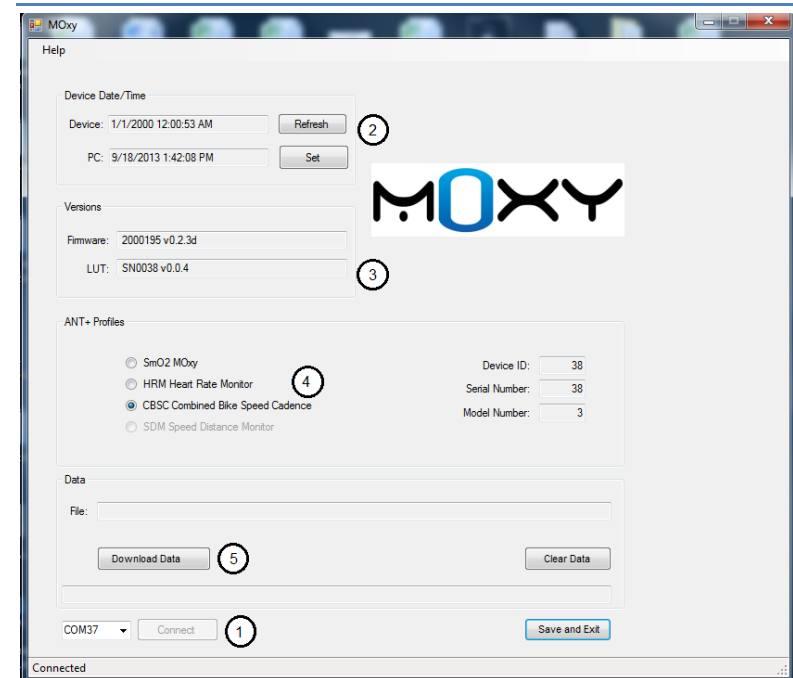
MOxy

Help

Device Date/Time

Device: 1/1/2000 12:00:53 AM

Refresh

2

PC: 9/18/2013 1:42:08 PM

Set

MOXY

Versions

Firmware: 2000195 v0.2.3d

LUT: SN0038 v0.0.4

3

ANT+ Profiles

SmO2 MOxy

HRM Heart Rate Monitor

4

CBSC Combined Bike Speed Cadence

SDM Speed Distance Monitor

Device ID: 38

Serial Number: 38

Model Number: 3

Data

File:

Download Data

5

Clear Data

COM37

Connect

1

Save and Exit

Connected